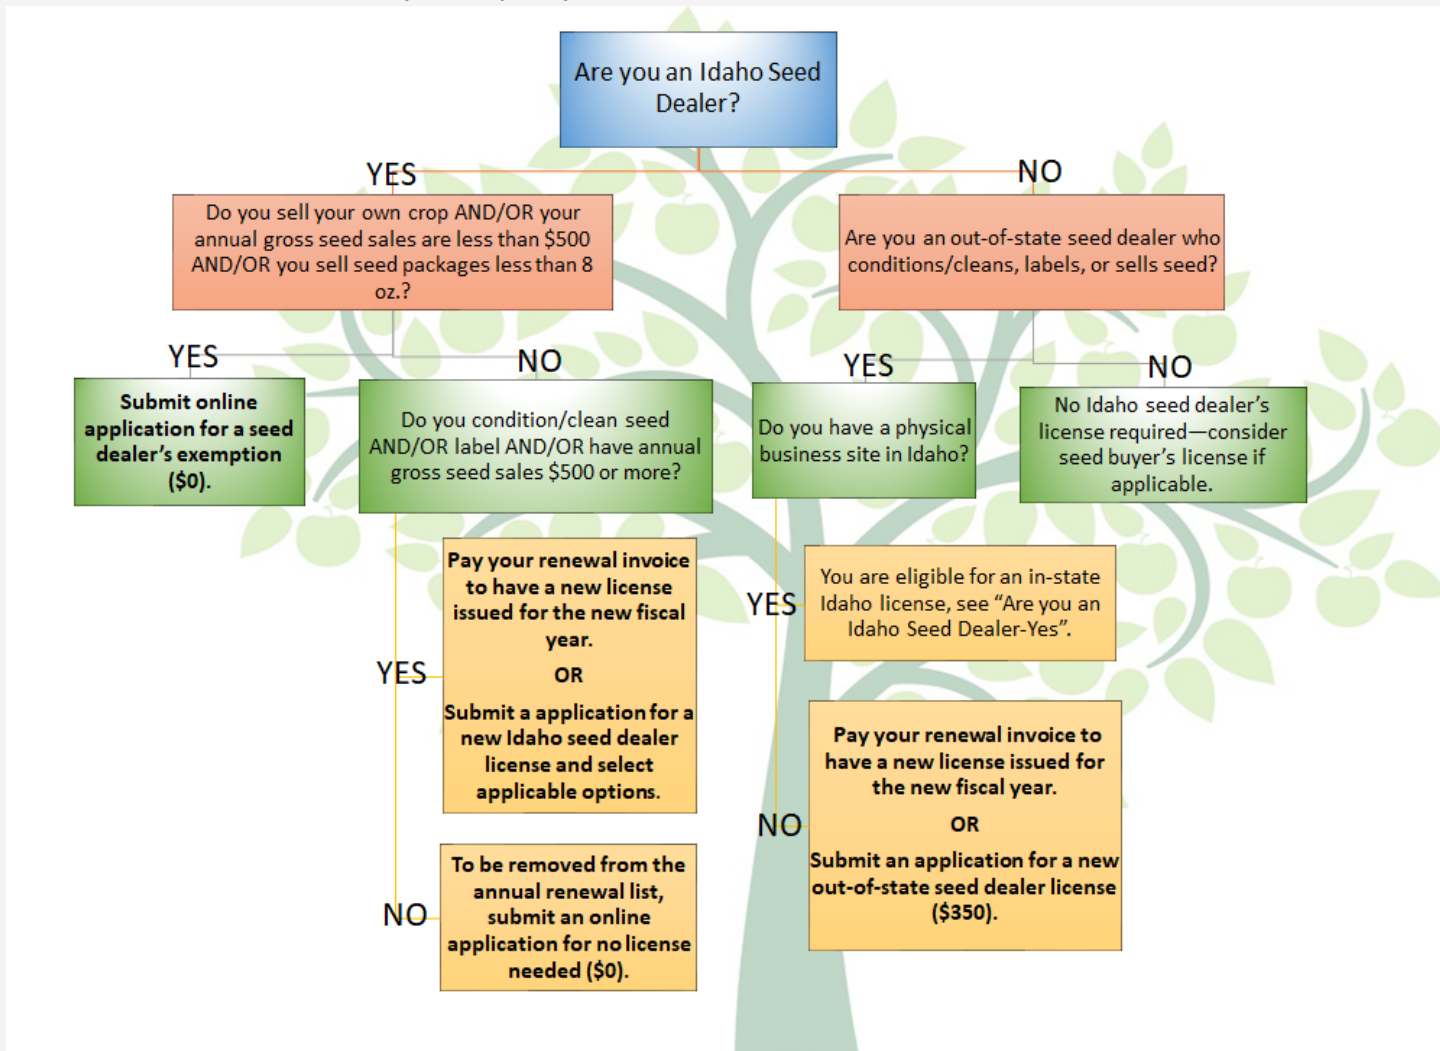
Are you an Idaho Seed Dealer?

YES

Do you sell your own crop AND/OR your annual gross seed sales are less than $500 AND/OR you sell seed packages less than 8 oz.?

NO

Are you an out-of-state seed dealer who conditions/cleans, labels, or sells seed?

YES

Submit online application for a seed dealer's exemption ($0).

NO

Do you condition/clean seed AND/OR label AND/OR have annual gross seed sales $500 or more?

YES

Do you have a physical business site in Idaho?

NO

No Idaho seed dealer's license required—consider seed buyer's license if applicable.

YES

Pay your renewal invoice to have a new license issued for the new fiscal year.

OR

Submit a application for a new Idaho seed dealer license and select applicable options.

NO

To be removed from the annual renewal list, submit an online application for no license needed ($0).

YES

You are eligible for an in-state Idaho license, see "Are you an Idaho Seed Dealer-Yes".

NO

Pay your renewal invoice to have a new license issued for the new fiscal year.

OR

Submit an application for a new out-of-state seed dealer license ($350).